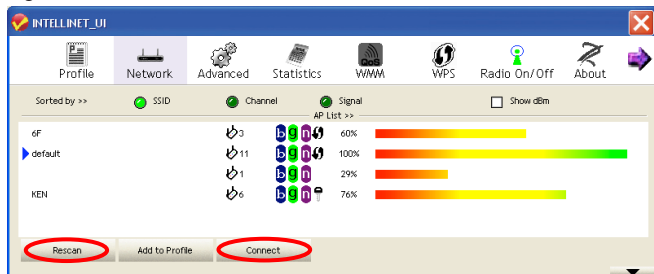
INTELLINET_UI

Profile Network Advanced Statistics WMM WPS Radio On/Off About

QoS

Sorted by >> SSID Channel Signal Show dBm

AP List >>

| | | | |
|---|---|---|---|
| 6F | 3 | b g n | 60% |
| default | 11 | b g n | 100% |
| | 1 | b g n | 29% |
| KEN | 6 | b g n | 76% |

Rescan Add to Profile Connect